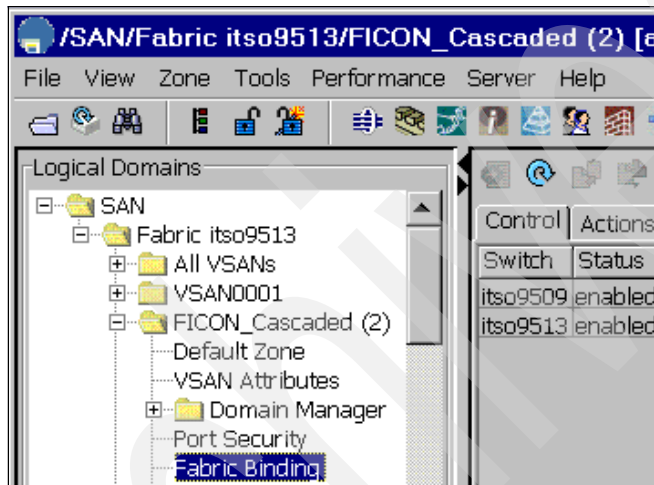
/SAN/Fabric itso9513/FICON_Cascaded (2) [

File View Zone Tools Performance Server Help

Logical Domains

SAN
Fabric itso9513
All VSANs
VSAN0001
FICON_Cascaded (2)
Default Zone
VSAN Attributes
Domain Manager
Port Security
Fabric Binding

Control | Actions

| Switch | Status |
|---|---|
| itso9509 | enable |
| itso9513 | enable |